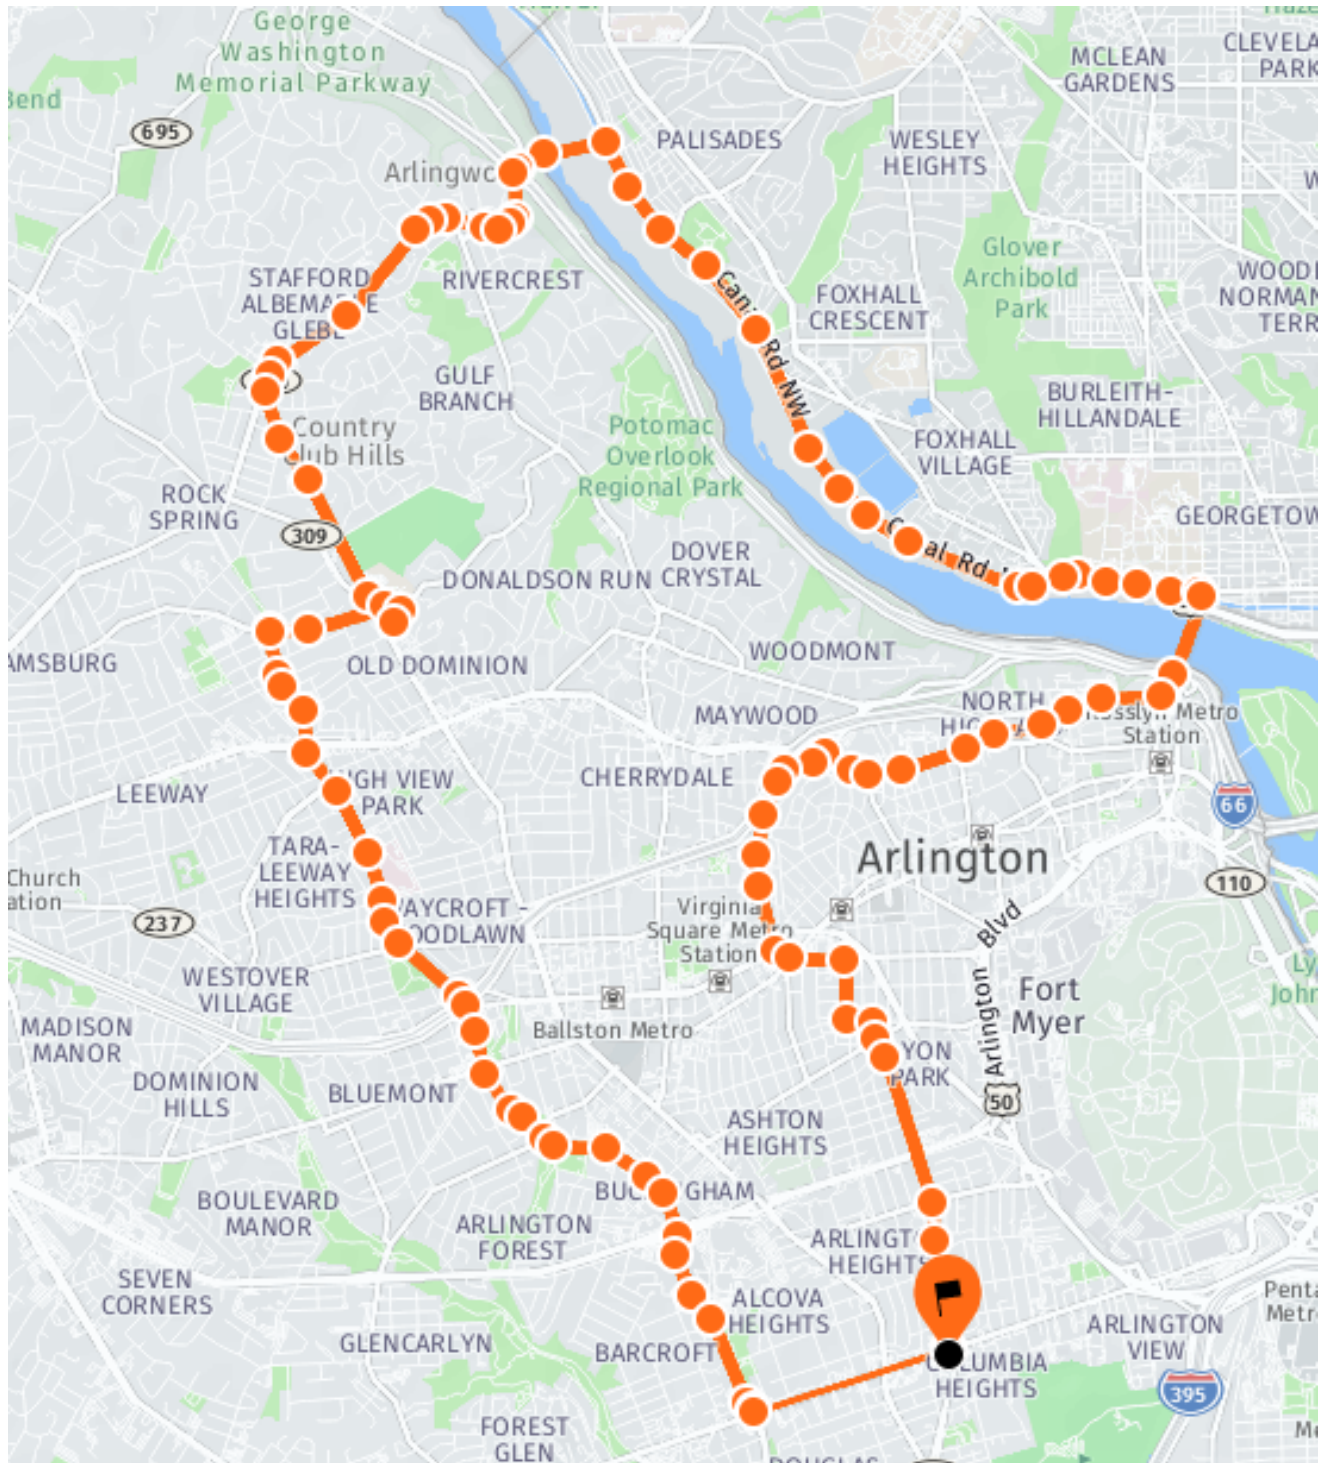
George Washington Memorial Parkway
Bend
695
Arlingwo
PALISADES
WESLEY HEIGHTS
MCLEAN GARDENS
CLEVELA PARK
STAFFORD ALBEMARLE GLEBE
RIVERCREST
Can Rd NW
FOXHALL CRESCENT
Glover Archibold Park
WOOD NORMAN TERR
GULF BRANCH
Country Club Hills
Potomac Overlook Regional Park
FOXHALL VILLAGE
BURLEITH-HILLANDALE
ROCK SPRING
309
DOVER
DONALDSON RUN CRYSTAL
Canal Rd
GEORGETOW
AMSBURG
OLD DOMINION
WOODMONT
MAYWOOD
NORTH HIG
Rosslyn Metro Station
LEEWAY
HIGH VIEW PARK
CHERRYDALE
66
Arlington
TARA-LEEWAY HEIGHTS
Church ation
237
WAYCROFT - WOODLAWN
Virginia Square Metro Station
110
Arlington Blvd
Fort Myer
WESTOVER VILLAGE
Ballston Metro
MADISON MANOR
LYON PARK
DOMINION HILLS
BLUEMONT
50
ASHTON HEIGHTS
BUCKINGHAM
BOULEVARD MANOR
ARLINGTON FOREST
ARLINGTON HEIGHTS
SEVEN CORNERS
ALCOVA HEIGHTS
Penta Metr
GLENCARLYN
BARCROFT
COLUMBIA HEIGHTS
ARLINGTON VIEW
395
FOREST GLEN
DOUGLAS
Ly John
W
Haze
Mo